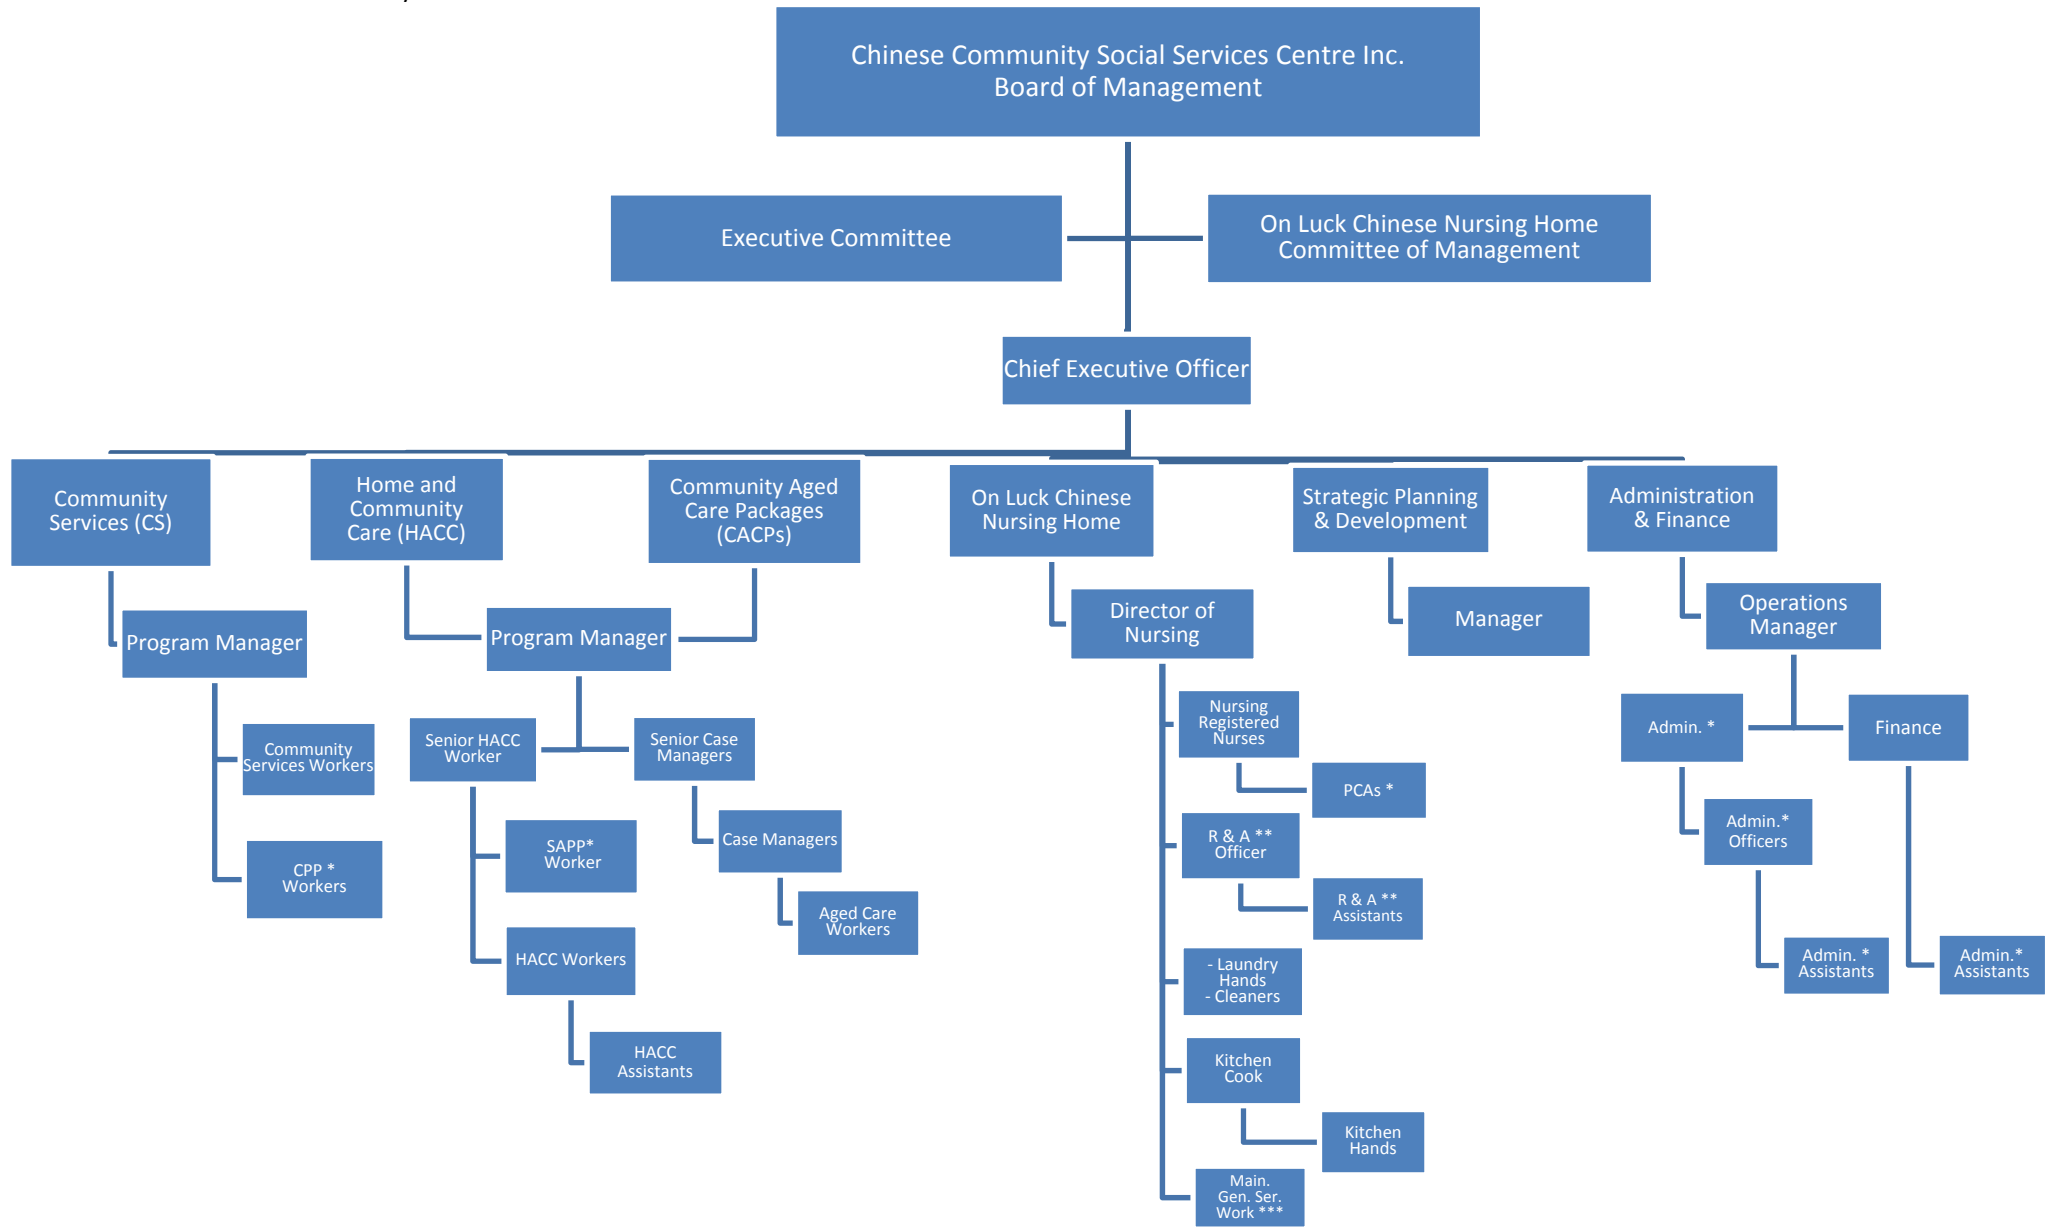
Chinese Community Social Services Centre Inc.
Board of Management

Executive Committee

On Luck Chinese Nursing Home Committee of Management

Chief Executive Officer

Community Services (CS)

Program Manager

Community Services Workers

CPP * Workers

Home and Community Care (HACC)

Community Aged Care Packages (CACPs)

Program Manager

Senior HACC Worker

SAPP* Worker

HACC Workers

HACC Assistants

Senior Case Managers

Case Managers

Aged Care Workers

On Luck Chinese Nursing Home

Director of Nursing

Nursing Registered Nurses

PCAs *

R & A ** Officer

R & A ** Assistants

- Laundry Hands
- Cleaners

Kitchen Cook

Kitchen Hands

Main. Gen. Ser. Work ***

Strategic Planning & Development

Manager

Administration & Finance

Operations Manager

Admin. *

Finance

Admin.* Officers

Admin. * Assistants

Admin.* Assistants